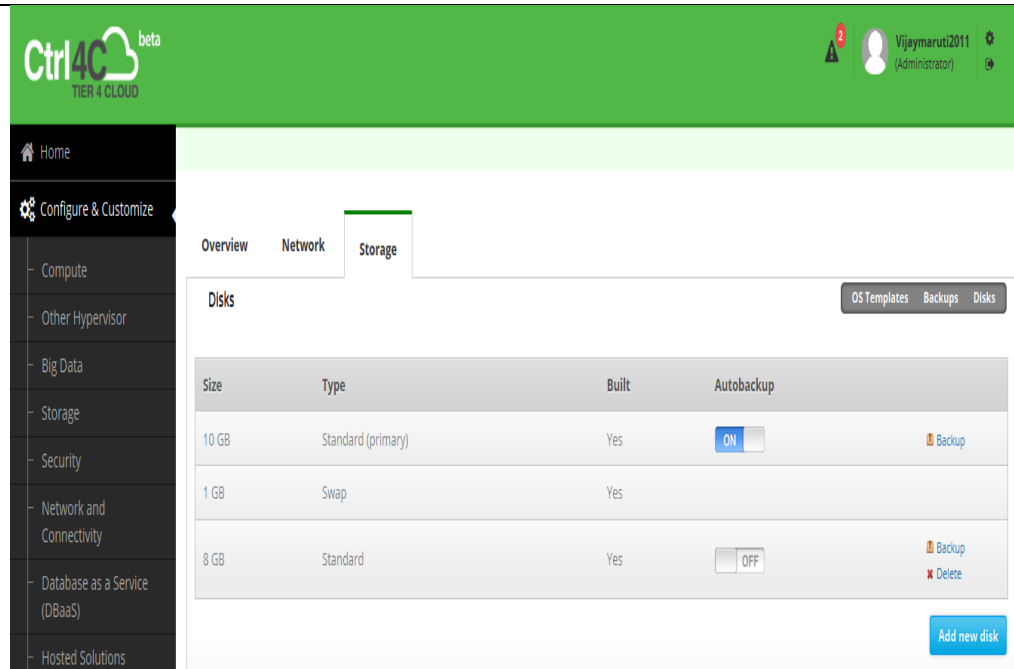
Ctrl4C beta
TIER 4 CLOUD

2

Vijaymaruti2011
(Administrator)

Home

Configure & Customize

Compute

Other Hypervisor

Big Data

Storage

Security

Network and Connectivity

Database as a Service (DBaaS)

Hosted Solutions

Overview Network Storage

Disks

OS Templates Backups Disks

| Size | Type | Built | Autobackup | |
|---|---|---|---|---|
| 10 GB | Standard (primary) | Yes | ON | Backup |
| 1 GB | Swap | Yes | | |
| 8 GB | Standard | Yes | OFF | Backup Delete |

Add new disk